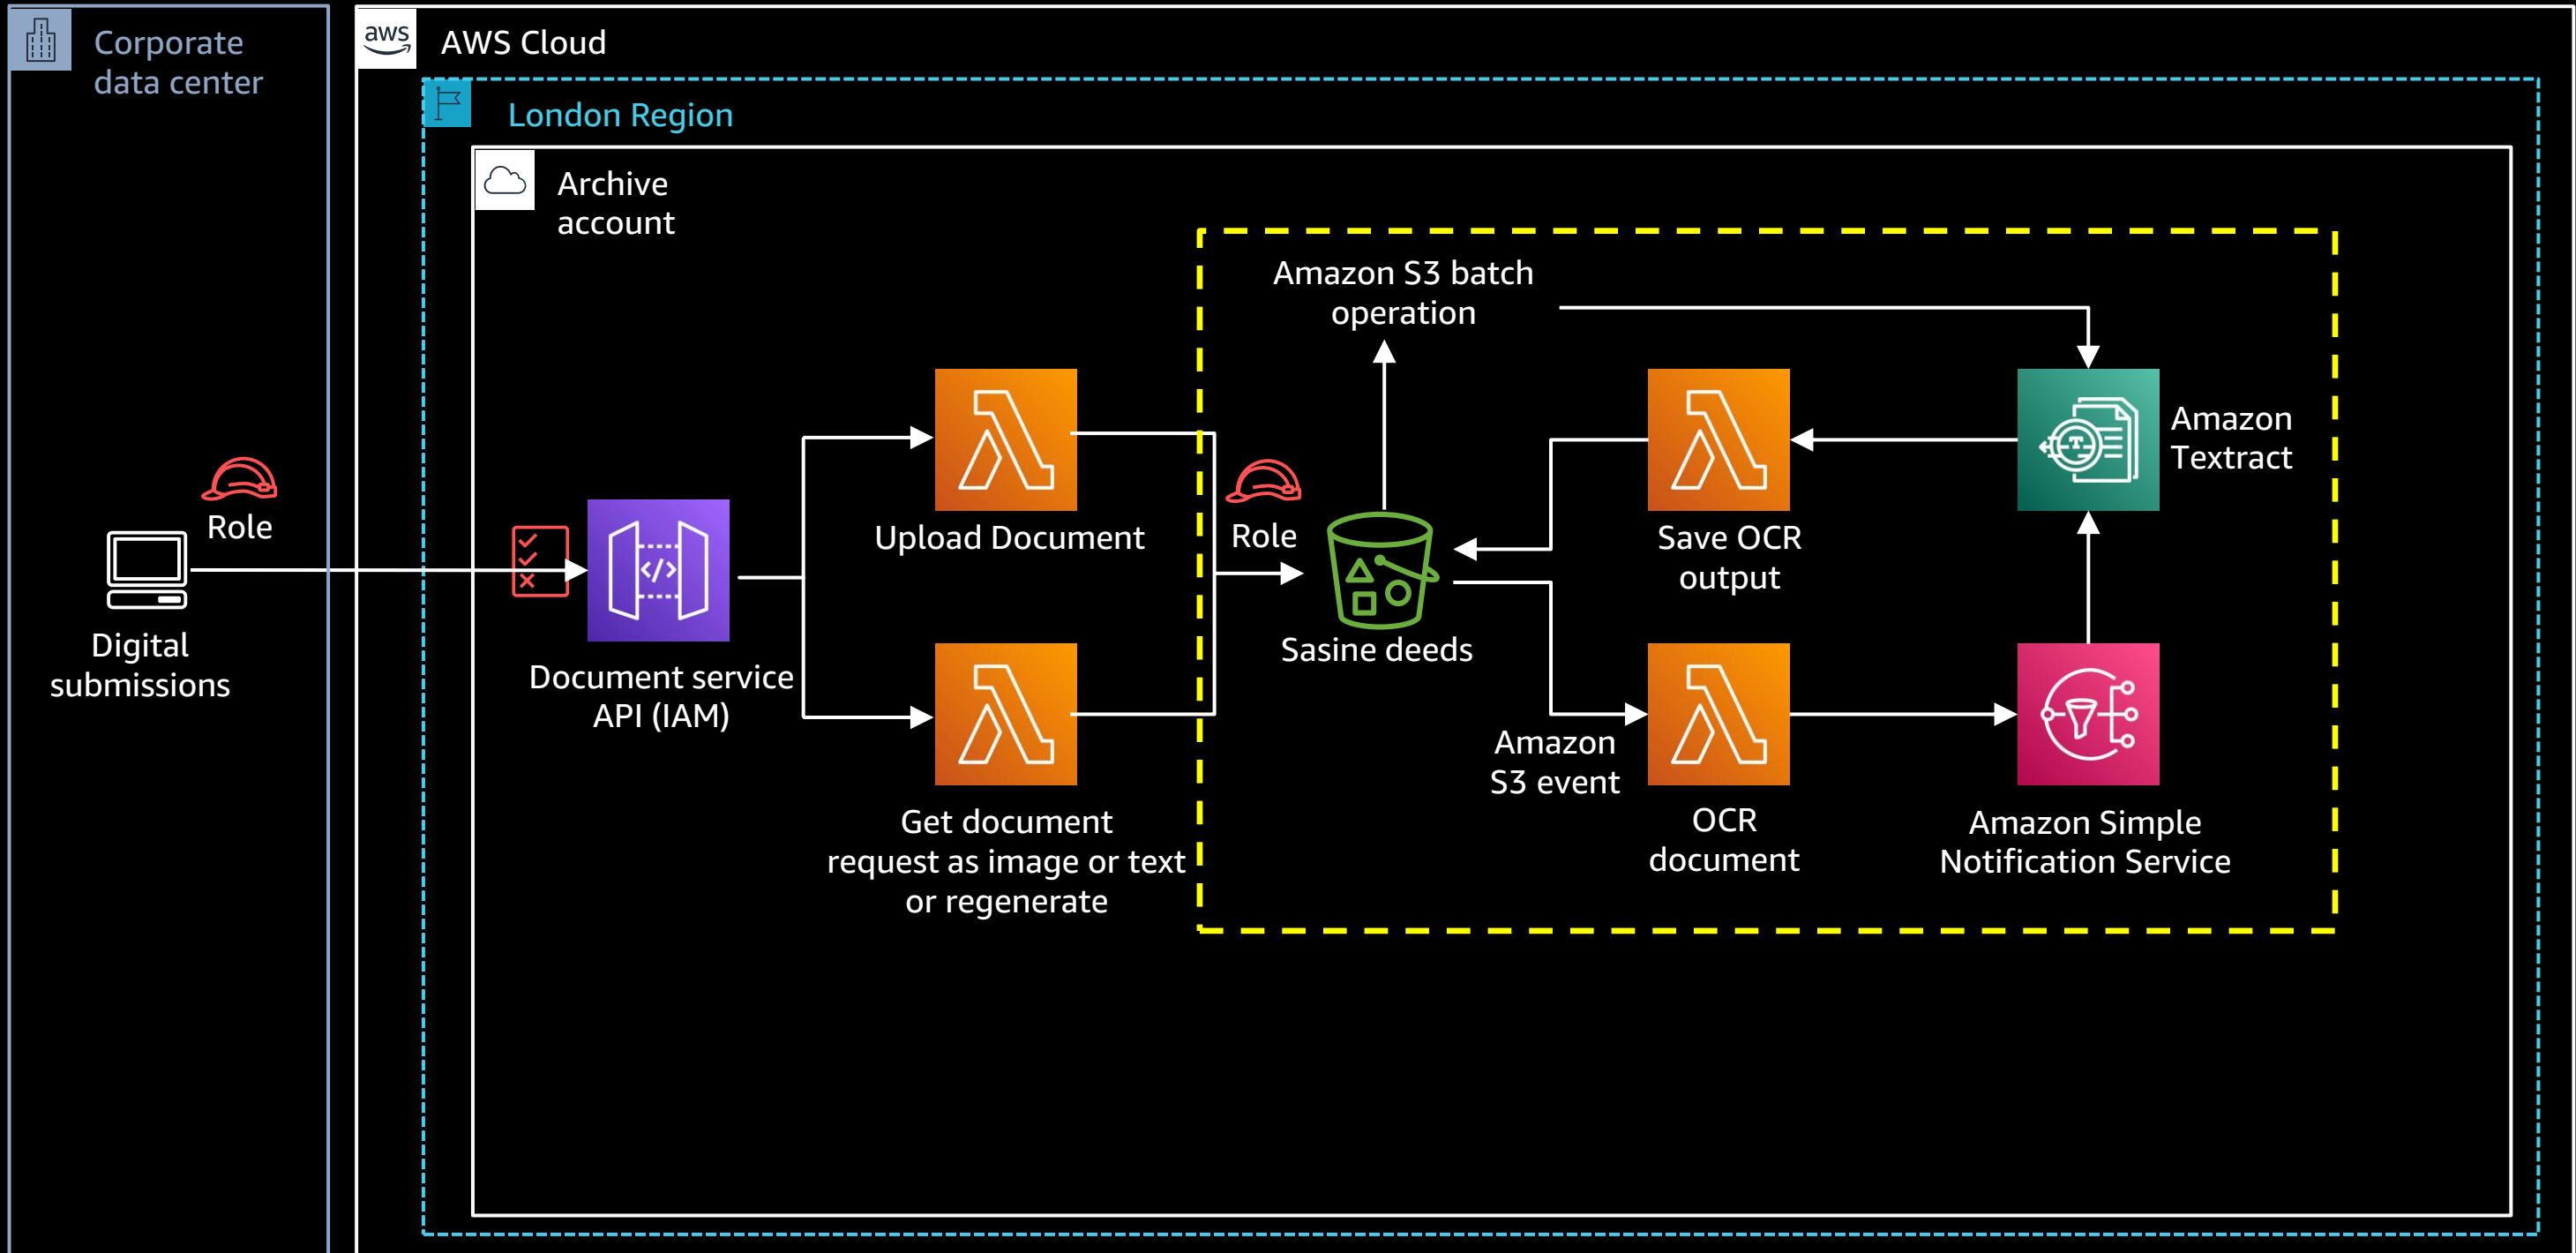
Corporate data center

aws AWS Cloud

London Region

Archive account

Role

Digital submissions

Document service API (IAM)

Upload Document

Get document request as image or text or regenerate

Role

Amazon S3 batch operation

Sasine deeds

Save OCR output

Amazon Textract

Amazon S3 event

OCR document

Amazon Simple Notification Service